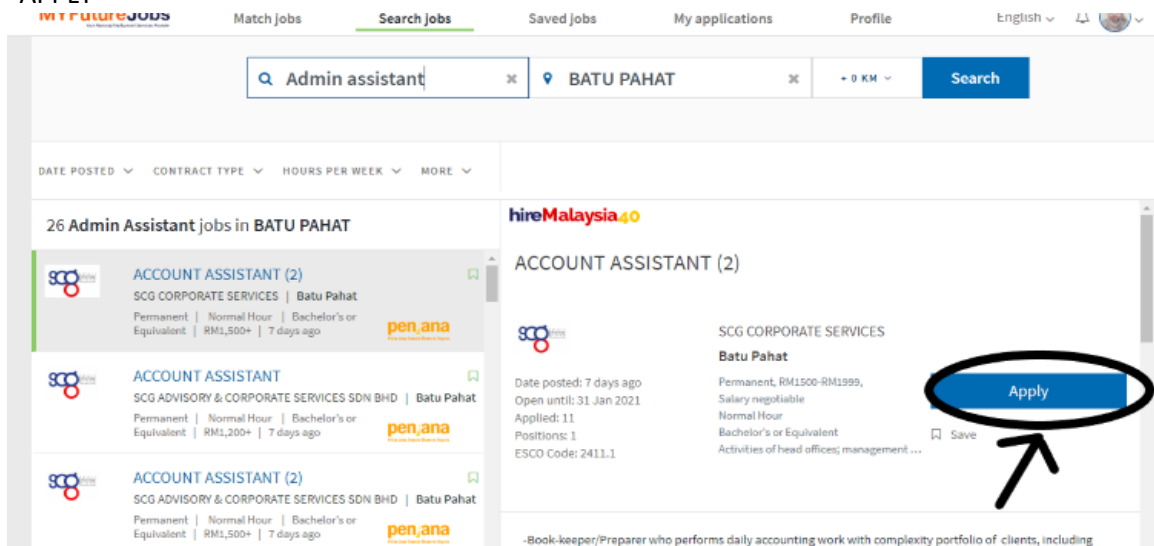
APPLY

MYFutureJobs

Match jobs | Search jobs | Saved jobs | My applications | Profile | English

Admin assistant | BATU PAHAT | + 0 KM | Search

DATE POSTED | CONTRACT TYPE | HOURS PER WEEK | MORE

26 Admin Assistant jobs in BATU PAHAT

ACCOUNT ASSISTANT (2)
SCG CORPORATE SERVICES | Batu Pahat
Permanent | Normal Hour | Bachelor's or Equivalent | RM1,500+ | 7 days ago
penjana

ACCOUNT ASSISTANT
SCG ADVISORY & CORPORATE SERVICES SDN BHD | Batu Pahat
Permanent | Normal Hour | Bachelor's or Equivalent | RM1,200+ | 7 days ago
penjana

ACCOUNT ASSISTANT (2)
SCG ADVISORY & CORPORATE SERVICES SDN BHD | Batu Pahat
Permanent | Normal Hour | Bachelor's or Equivalent | RM1,500+ | 7 days ago
penjana

hireMalaysia40

ACCOUNT ASSISTANT (2)

SCG CORPORATE SERVICES
Batu Pahat

Date posted: 7 days ago
Open until: 31 Jan 2021
Applied: 11
Positions: 1
ESCO Code: 2411.1

Permanent, RM1500-RM1999, Salary negotiable
Normal Hour
Bachelor's or Equivalent
Activities of head offices; management ...

Apply
Save

-Book-keeper/Preparer who performs daily accounting work with complexity portfolio of clients, including